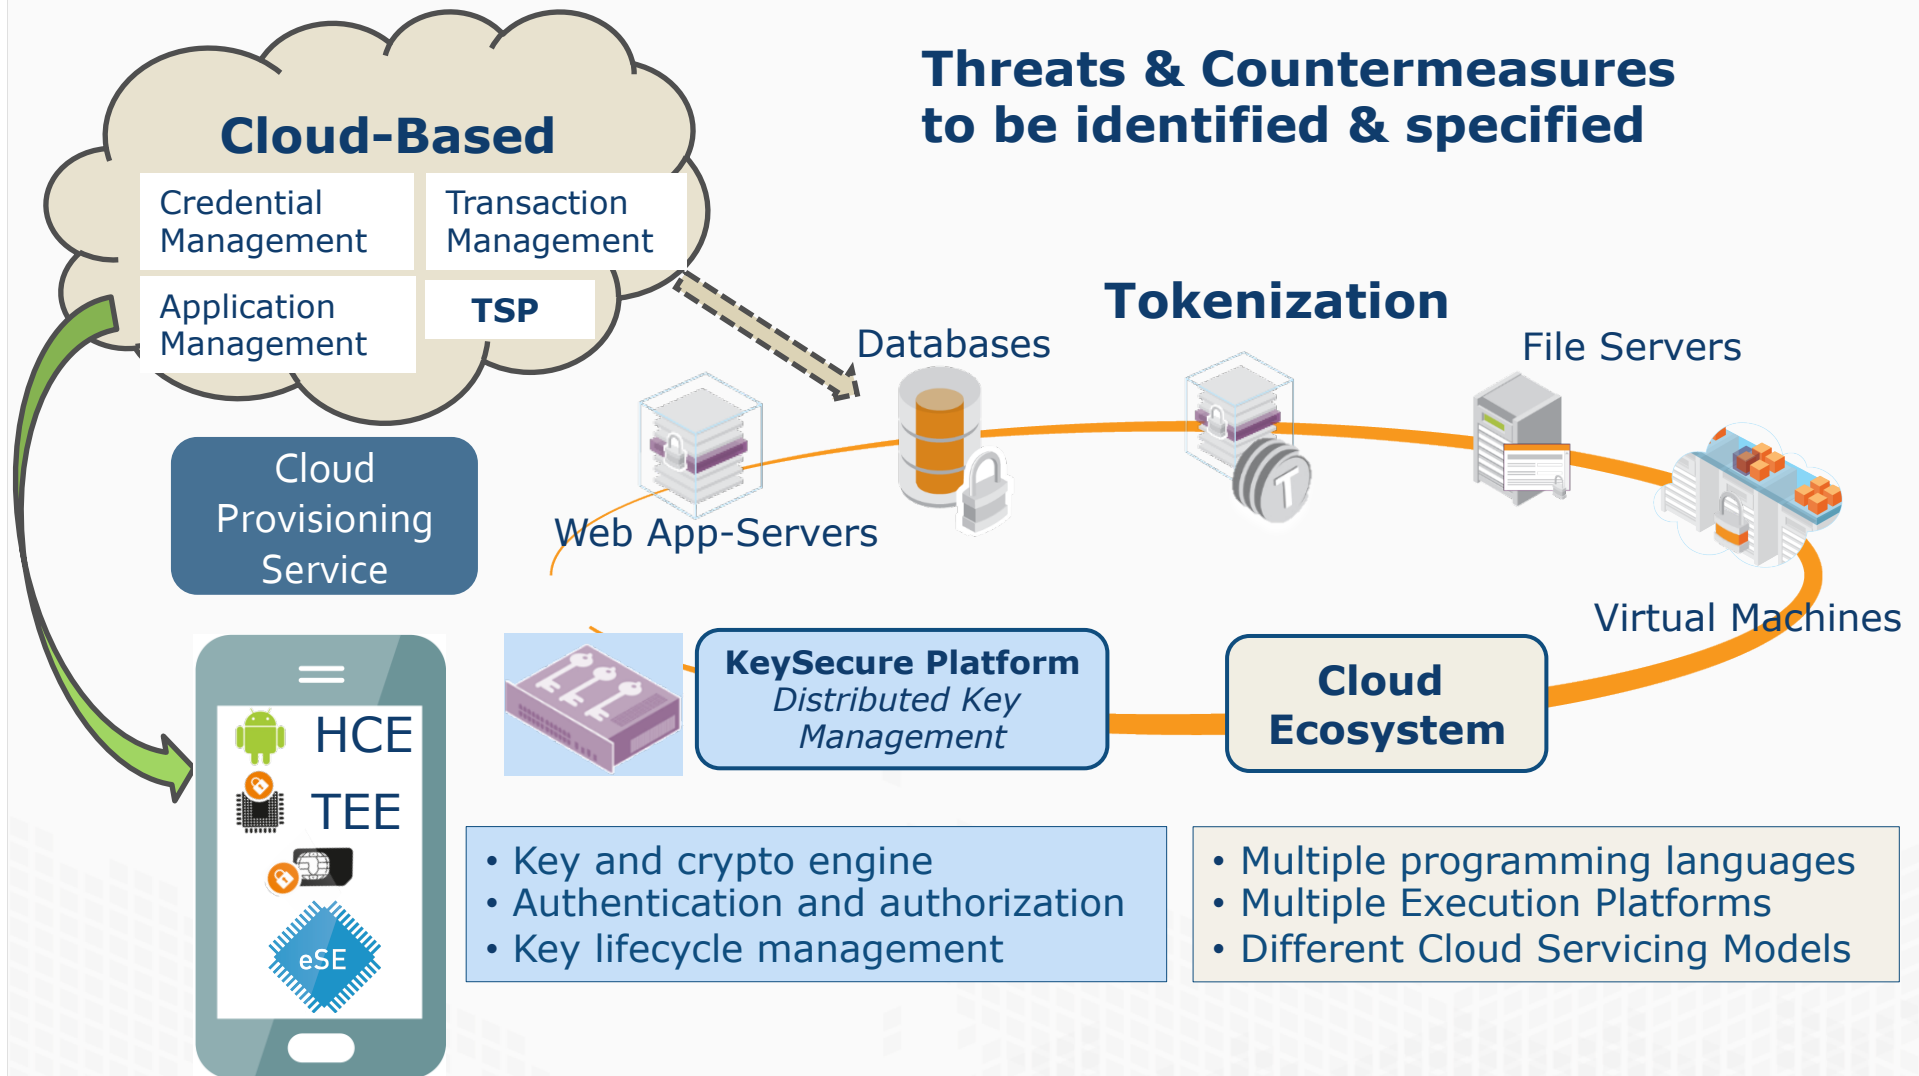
Cloud-Based

Credential Management

Transaction Management

Application Management

TSP

Threats & Countermeasures to be identified & specified

Tokenization

Databases

File Servers

Web App-Servers

Virtual Machines

Cloud Provisioning Service

HCE

TEE

eSE

KeySecure Platform
Distributed Key Management

Cloud Ecosystem

• Key and crypto engine
• Authentication and authorization
• Key lifecycle management

• Multiple programming languages
• Multiple Execution Platforms
• Different Cloud Servicing Models